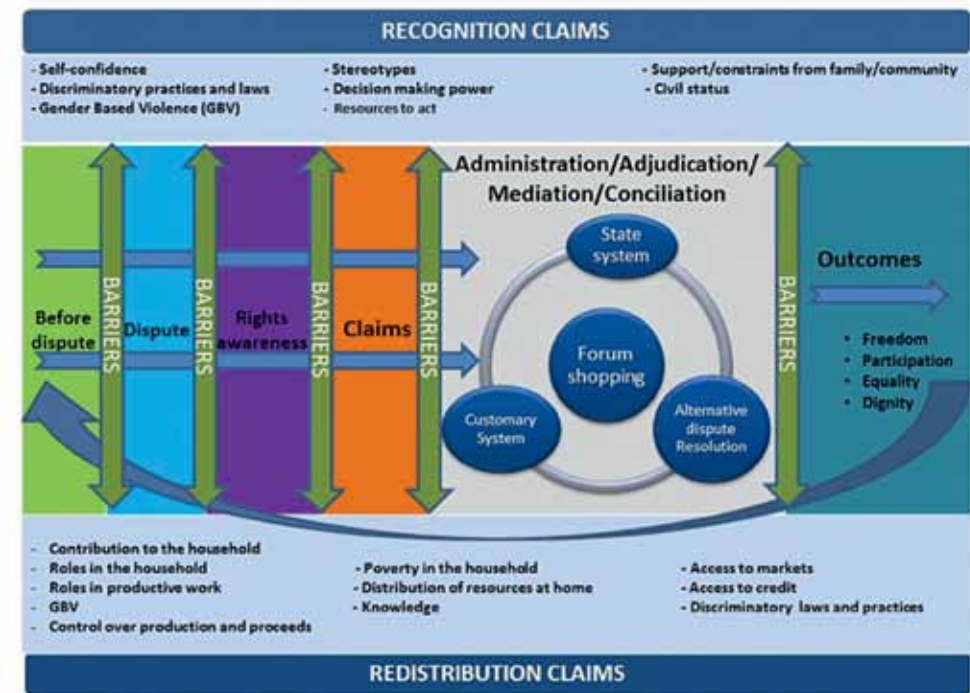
RECOGNITION CLAIMS

- Self-confidence
- Discriminatory practices and laws
- Gender Based Violence (GBV)

- Stereotypes
- Decision making power
- Resources to act

- Support/constraints from family/community
- Civil status

Before dispute

BARRIERS

Dispute

BARRIERS

Rights awareness

BARRIERS

Claims

BARRIERS

Administration/Adjudication/ Mediation/Conciliation

State system

Forum shopping

Customary System

Alternative dispute Resolution

BARRIERS

Outcomes

- Freedom
- Participation
- Equality
- Dignity

- Contribution to the household
- Roles in the household
- Roles in productive work
- GBV
- Control over production and proceeds

- Poverty in the household
- Distribution of resources at home
- Knowledge

- Access to markets
- Access to credit
- Discriminatory laws and practices

REDISTRIBUTION CLAIMS